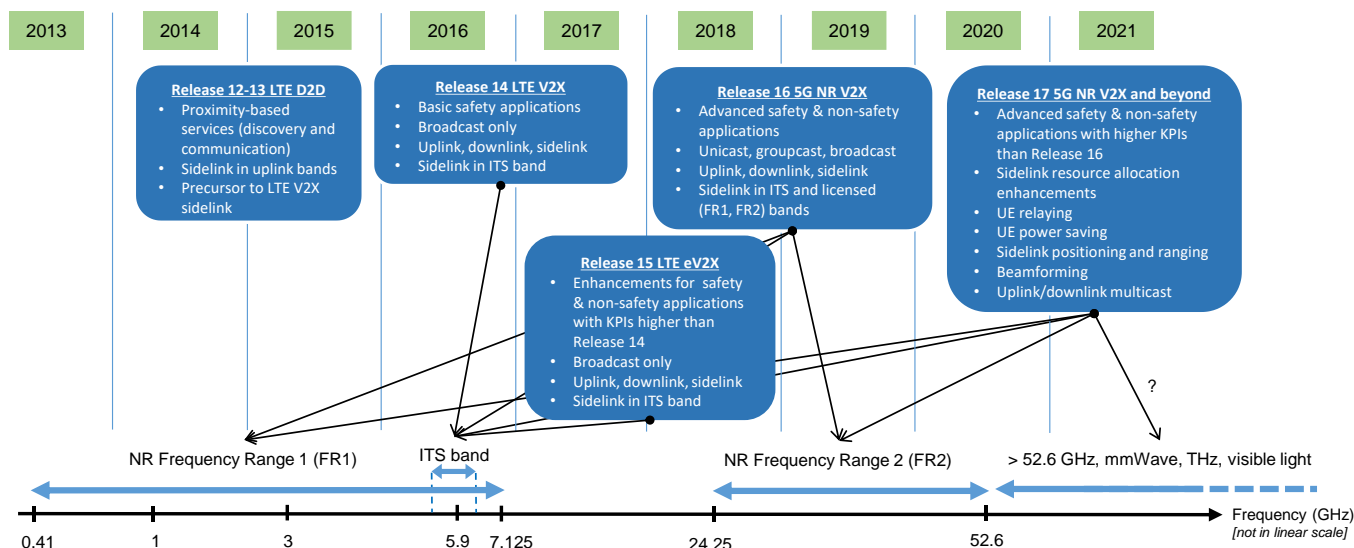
2013 2014 2015 2016 2017 2018 2019 2020 2021

Release 12-13 LTE D2D
- Proximity-based services (discovery and communication)
- Sidelink in uplink bands
- Precursor to LTE V2X sidelink

Release 14 LTE V2X
- Basic safety applications
- Broadcast only
- Uplink, downlink, sidelink
- Sidelink in ITS band

Release 15 LTE eV2X
- Enhancements for safety & non-safety applications with KPIs higher than Release 14
- Broadcast only
- Uplink, downlink, sidelink
- Sidelink in ITS band

Release 16 5G NR V2X
- Advanced safety & non-safety applications
- Unicast, groupcast, broadcast
- Uplink, downlink, sidelink
- Sidelink in ITS and licensed (FR1, FR2) bands

Release 17 5G NR V2X and beyond
- Advanced safety & non-safety applications with higher KPIs than Release 16
- Sidelink resource allocation enhancements
- UE relaying
- UE power saving
- Sidelink positioning and ranging
- Beamforming
- Uplink/downlink multicast

?

NR Frequency Range 1 (FR1)
ITS band
NR Frequency Range 2 (FR2)
> 52.6 GHz, mmWave, THz, visible light

0.41 1 3 5.9 7.125 24.25 52.6
Frequency (GHz)
[not in linear scale]